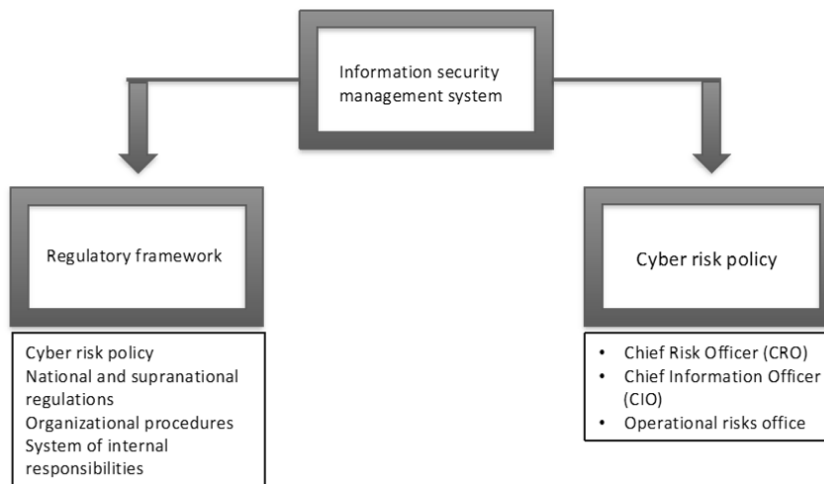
Information security management system

Regulatory framework

Cyber risk policy
National and supranational regulations
Organizational procedures
System of internal responsibilities

Cyber risk policy

• Chief Risk Officer (CRO)
• Chief Information Officer (CIO)
• Operational risks office